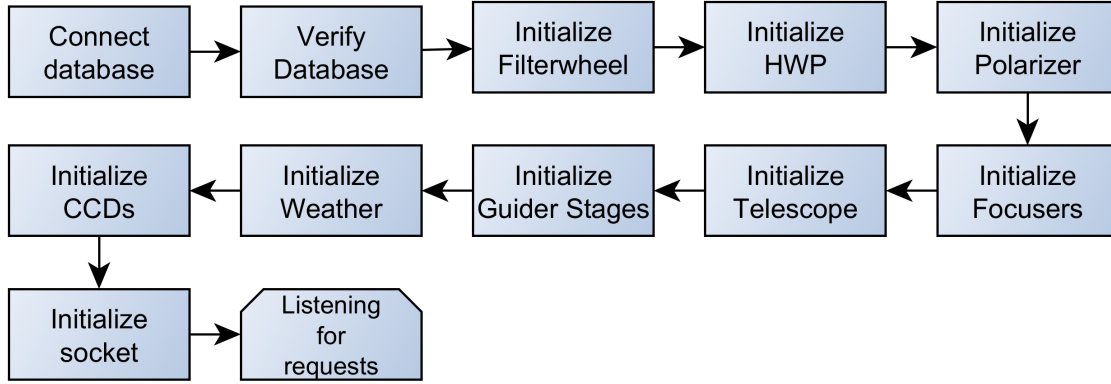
Connect database

Verify Database

Initialize Filterwheel

Initialize HWP

Initialize Polarizer

Initialize Focusers

Initialize Telescope

Initialize Guider Stages

Initialize Weather

Initialize CCDs

Initialize socket

Listening for requests